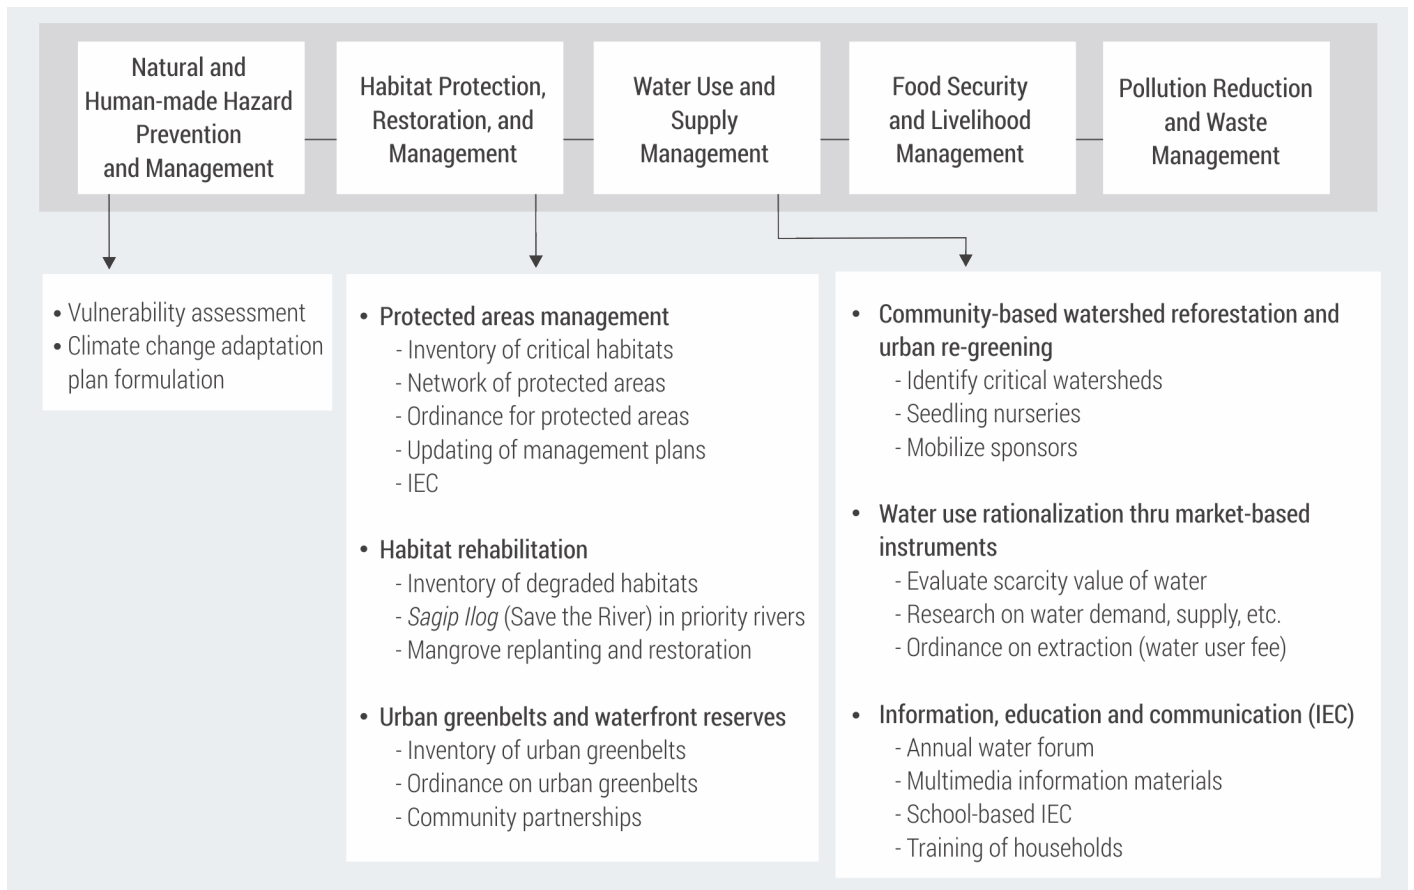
Natural and Human-made Hazard Prevention and Management

Habitat Protection, Restoration, and Management

Water Use and Supply Management

Food Security and Livelihood Management

Pollution Reduction and Waste Management

• Vulnerability assessment
• Climate change adaptation plan formulation

• Protected areas management
- Inventory of critical habitats
- Network of protected areas
- Ordinance for protected areas
- Updating of management plans
- IEC

• Habitat rehabilitation
- Inventory of degraded habitats
- Sagip Ilog (Save the River) in priority rivers
- Mangrove replanting and restoration

• Urban greenbelts and waterfront reserves
- Inventory of urban greenbelts
- Ordinance on urban greenbelts
- Community partnerships

• Community-based watershed reforestation and urban re-greening
- Identify critical watersheds
- Seedling nurseries
- Mobilize sponsors

• Water use rationalization thru market-based instruments
- Evaluate scarcity value of water
- Research on water demand, supply, etc.
- Ordinance on extraction (water user fee)

• Information, education and communication (IEC)
- Annual water forum
- Multimedia information materials
- School-based IEC
- Training of households